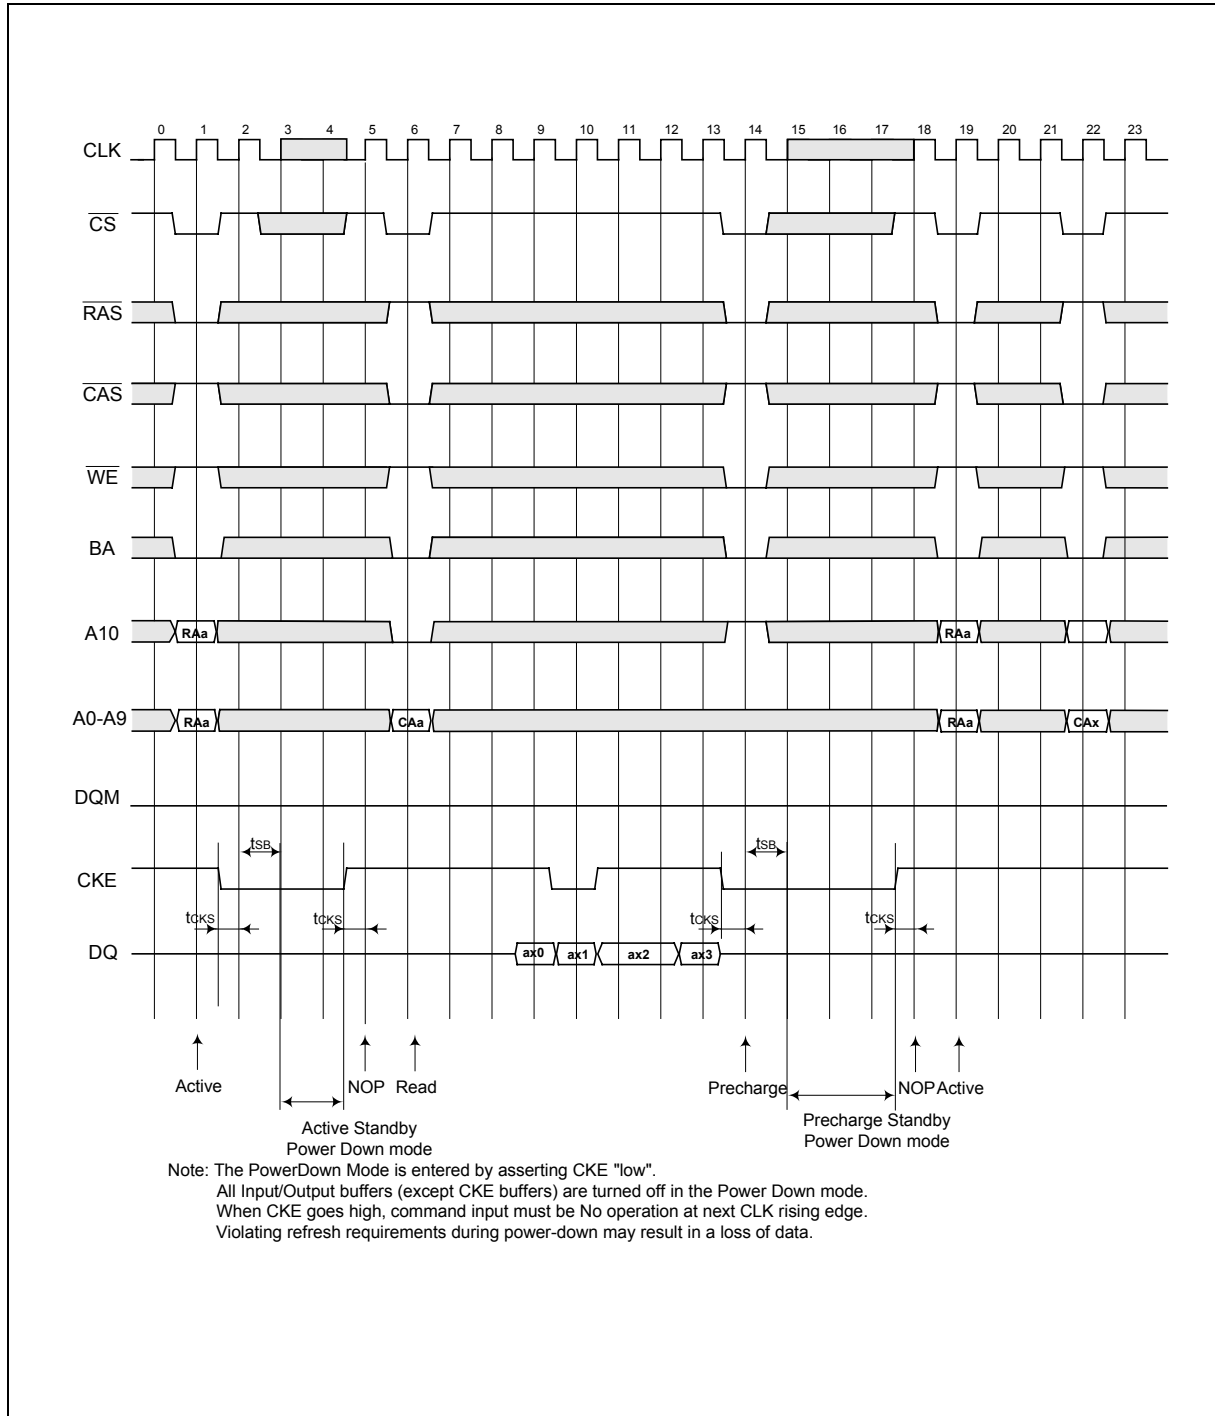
0 1 2 3 4 5 6 7 8 9 10 11 12 13 14 15 16 17 18 19 20 21 22 23

CLK

$\overline{CS}$

$\overline{RAS}$

$\overline{CAS}$

$\overline{WE}$

BA

A10

RAa

RAa

A0-A9

RAa

CAa

RAa

CAx

DQM

$t_{SB}$

$t_{SB}$

CKE

$t_{CKS}$

$t_{CKS}$

$t_{CKS}$

$t_{CKS}$

DQ

ax0 ax1 ax2 ax3

Active

NOP Read

Active Standby Power Down mode

Precharge

NOP Active

Precharge Standby Power Down mode

Note: The PowerDown Mode is entered by asserting CKE "low".
All Input/Output buffers (except CKE buffers) are turned off in the Power Down mode.
When CKE goes high, command input must be No operation at next CLK rising edge.
Violating refresh requirements during power-down may result in a loss of data.